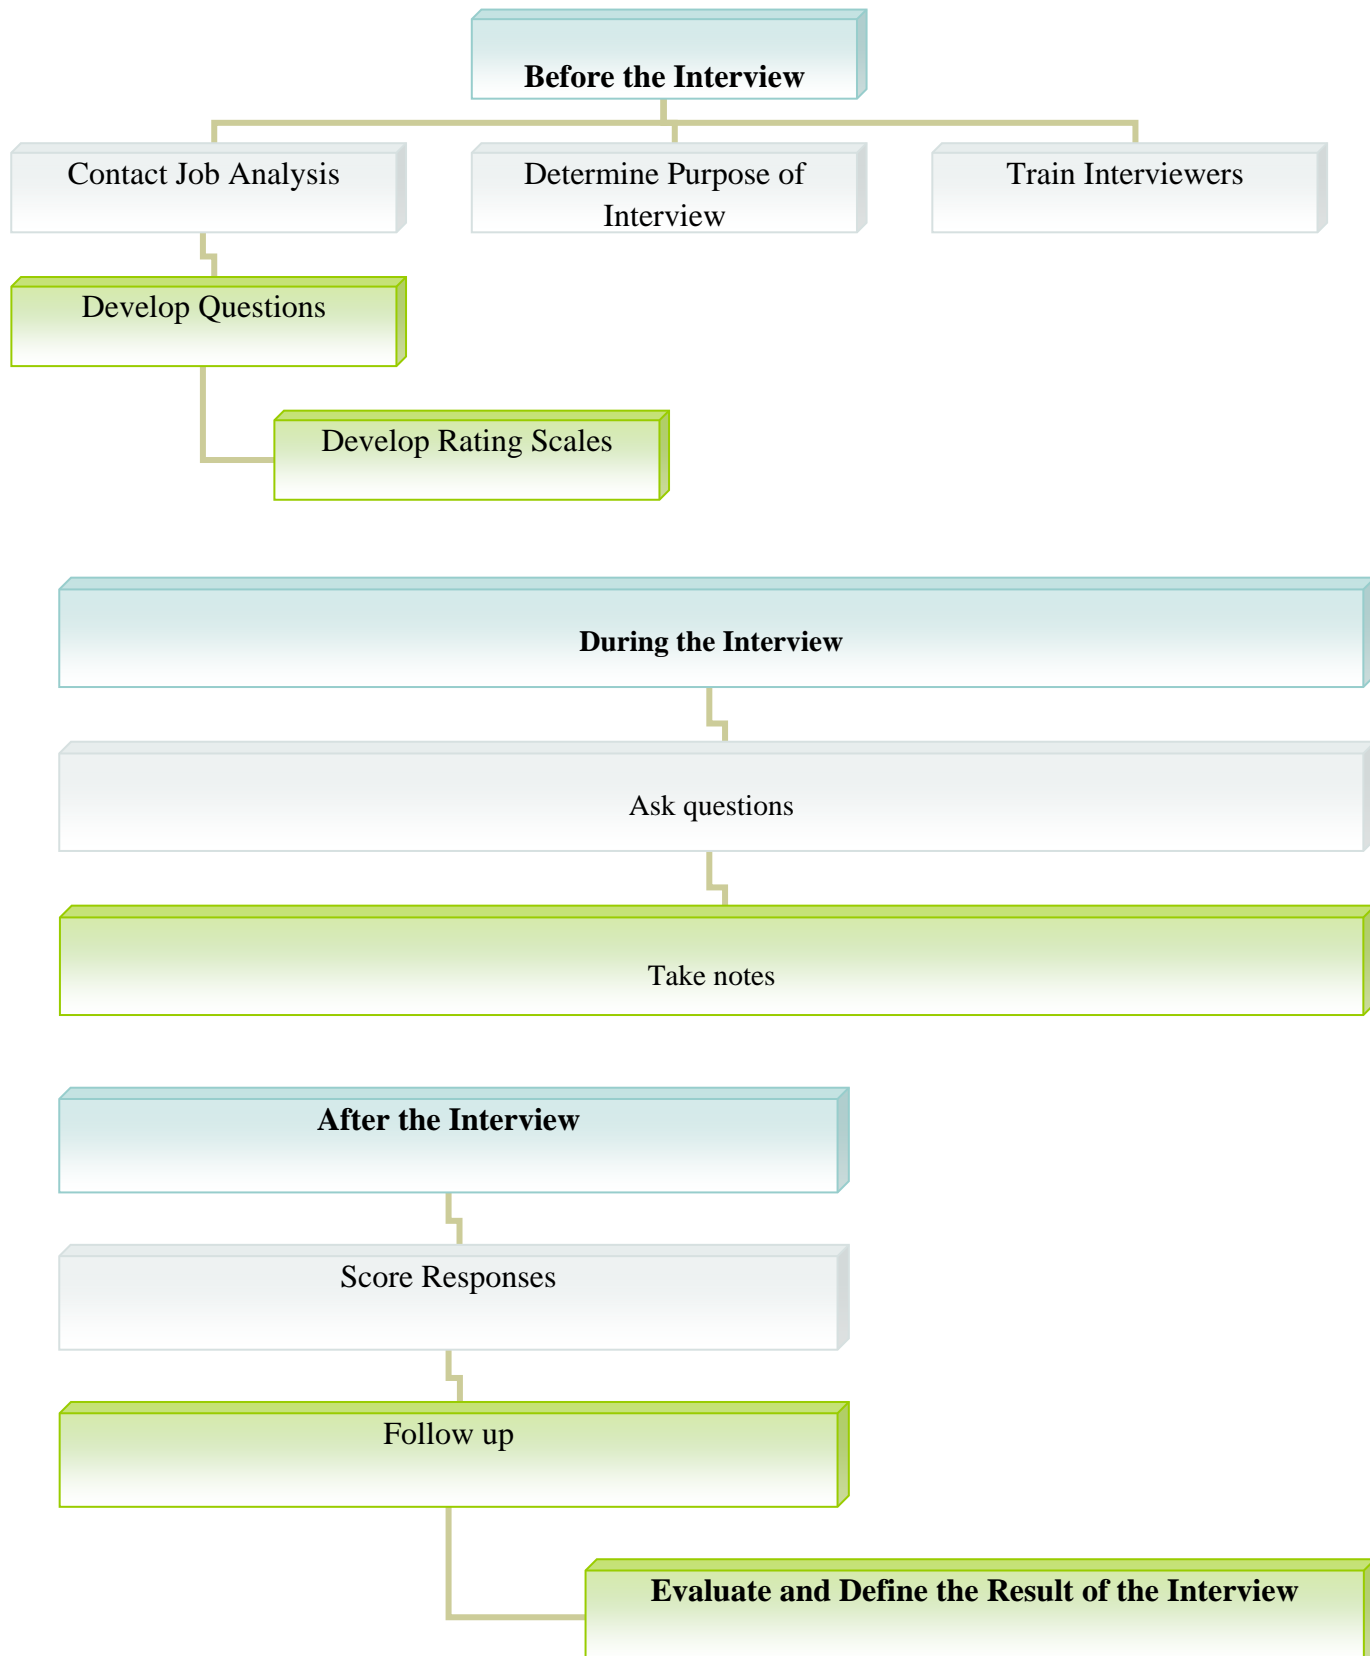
Before the Interview

Contact Job Analysis

Determine Purpose of Interview

Train Interviewers

Develop Questions

Develop Rating Scales

During the Interview

Ask questions

Take notes

After the Interview

Score Responses

Follow up

Evaluate and Define the Result of the Interview